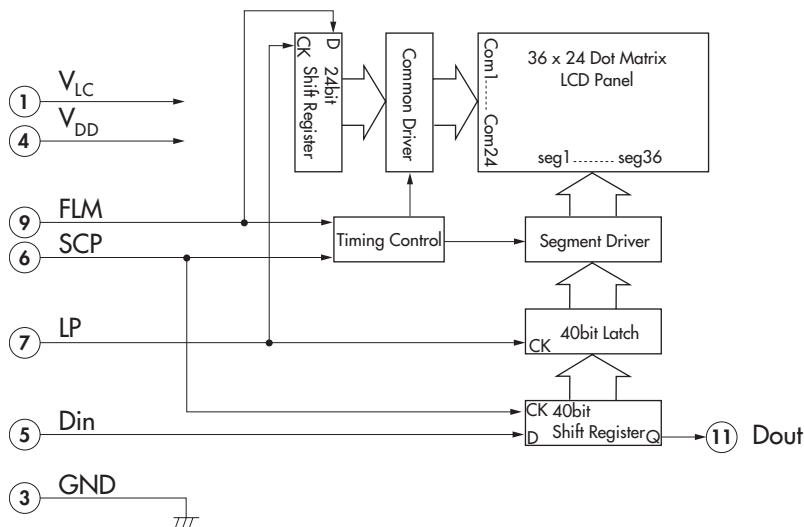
1 $V_{LC}$
4 $V_{DD}$
D 24bit
CK Shift Register
Common Driver
Com1...... Com24
36 x 24 Dot Matrix LCD Panel
seg1 ......... seg36
9 FLM
6 SCP
Timing Control
Segment Driver
7 LP
CK 40bit Latch
CK 40bit
D Shift Register Q
5 Din
11 Dout
3 GND